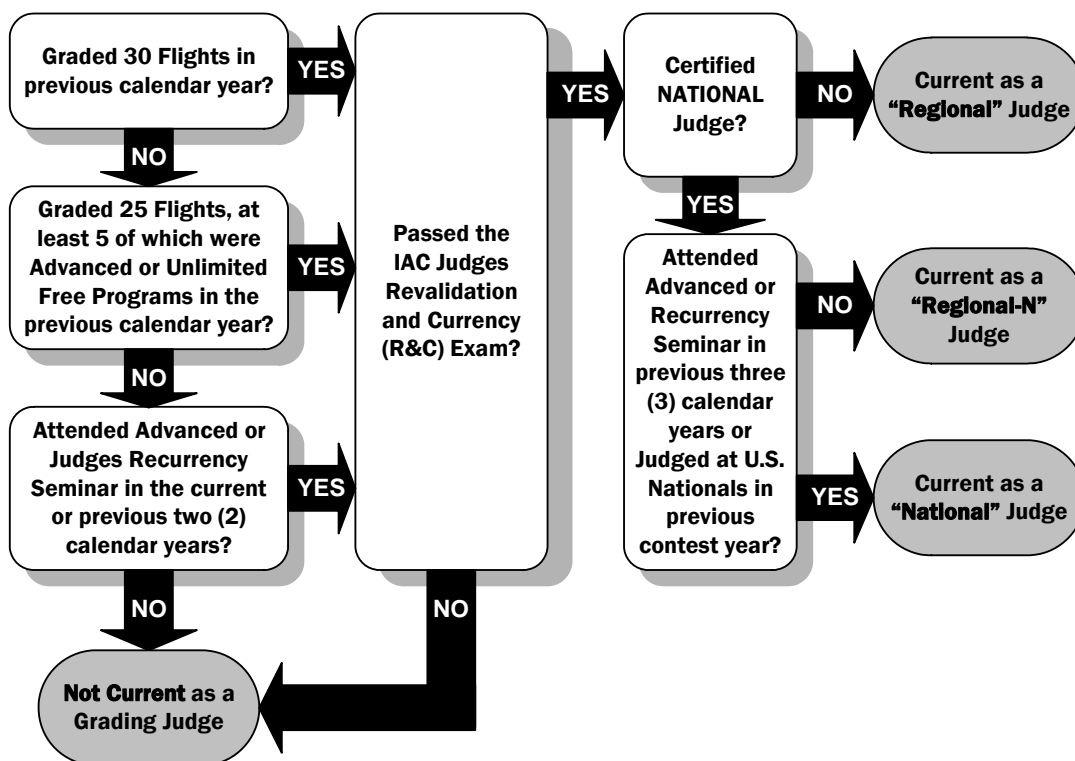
Graded 30 Flights in previous calendar year?

YES

NO

Graded 25 Flights, at least 5 of which were Advanced or Unlimited Free Programs in the previous calendar year?

YES

NO

Attended Advanced or Judges Recurrency Seminar in the current or previous two (2) calendar years?

YES

NO

Passed the IAC Judges Revalidation and Currency (R&C) Exam?

NO

Not Current as a Grading Judge

YES

Certified NATIONAL Judge?

NO

Current as a "Regional" Judge

YES

Attended Advanced or Recurrency Seminar in previous three (3) calendar years or Judged at U.S. Nationals in previous contest year?

NO

Current as a "Regional-N" Judge

YES

Current as a "National" Judge